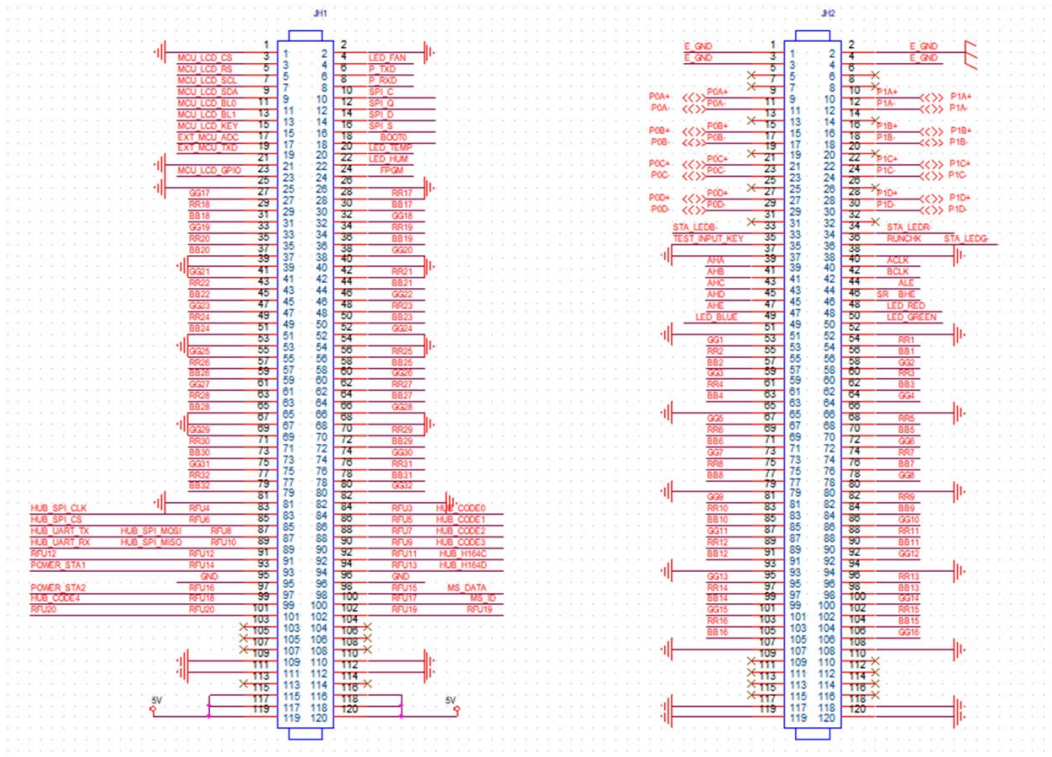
JH1

| Left net | Pin | Pin | Pin | Pin | Right net |
|---|---|---|---|---|---|
| | 1 | 1 | 2 | 2 | |
| MCU_LCD_CS | 3 | 3 | 4 | 4 | LED_FAN |
| MCU_LCD_RS | 5 | 5 | 6 | 6 | P_TXD |
| MCU_LCD_SCL | 7 | 7 | 8 | 8 | P_RXD |
| MCU_LCD_SDA | 9 | 9 | 10 | 10 | SPI_C |
| MCU_LCD_BL0 | 11 | 11 | 12 | 12 | SPI_Q |
| MCU_LCD_BL1 | 13 | 13 | 14 | 14 | SPI_D |
| MCU_LCD_KEY | 15 | 15 | 16 | 16 | SPI_S |
| EXT_MCU_ADC | 17 | 17 | 18 | 18 | BOOT0 |
| EXT_MCU_TXD | 19 | 19 | 20 | 20 | LED_TEMP |
| | 21 | 21 | 22 | 22 | LED_HUM |
| MCU_LCD_GPIO | 23 | 23 | 24 | 24 | FPGM |
| | 25 | 25 | 26 | 26 | |
| GG17 | 27 | 27 | 28 | 28 | RR17 |
| RR18 | 29 | 29 | 30 | 30 | BB17 |
| BB18 | 31 | 31 | 32 | 32 | GG18 |
| GG19 | 33 | 33 | 34 | 34 | RR19 |
| RR20 | 35 | 35 | 36 | 36 | BB19 |
| BB20 | 37 | 37 | 38 | 38 | GG20 |
| | 39 | 39 | 40 | 40 | |
| GG21 | 41 | 41 | 42 | 42 | RR21 |
| RR22 | 43 | 43 | 44 | 44 | BB21 |
| BB22 | 45 | 45 | 46 | 46 | GG22 |
| GG23 | 47 | 47 | 48 | 48 | RR23 |
| RR24 | 49 | 49 | 50 | 50 | BB23 |
| BB24 | 51 | 51 | 52 | 52 | GG24 |
| | 53 | 53 | 54 | 54 | |
| GG25 | 55 | 55 | 56 | 56 | RR25 |
| RR26 | 57 | 57 | 58 | 58 | BB25 |
| BB26 | 59 | 59 | 60 | 60 | GG26 |
| GG27 | 61 | 61 | 62 | 62 | RR27 |
| RR28 | 63 | 63 | 64 | 64 | BB27 |
| BB28 | 65 | 65 | 66 | 66 | GG28 |
| | 67 | 67 | 68 | 68 | |
| GG29 | 69 | 69 | 70 | 70 | RR29 |
| RR30 | 71 | 71 | 72 | 72 | BB29 |
| BB30 | 73 | 73 | 74 | 74 | GG30 |
| GG31 | 75 | 75 | 76 | 76 | RR31 |
| RR32 | 77 | 77 | 78 | 78 | BB31 |
| BB32 | 79 | 79 | 80 | 80 | GG32 |
| | 81 | 81 | 82 | 82 | |
| HUB_SPI_CLK / RFU4 | 83 | 83 | 84 | 84 | RFU3 / HUB_CODE0 |
| HUB_SPI_CS / RFU6 | 85 | 85 | 86 | 86 | RFU5 / HUB_CODE1 |
| HUB_UART_TX / HUB_SPI_MOSI / RFU8 | 87 | 87 | 88 | 88 | RFU7 / HUB_CODE2 |
| HUB_UART_RX / HUB_SPI_MISO / RFU10 | 89 | 89 | 90 | 90 | RFU9 / HUB_CODE3 |
| RFU12 / RFU12 | 91 | 91 | 92 | 92 | RFU11 / HUB_H164C |
| POWER_STA1 / RFU14 | 93 | 93 | 94 | 94 | RFU13 / HUB_H164D |
| GND | 95 | 95 | 96 | 96 | GND |
| POWER_STA2 / RFU16 | 97 | 97 | 98 | 98 | RFU15 / MS_DATA |
| HUB_CODE4 / RFU18 | 99 | 99 | 100 | 100 | RFU17 / MS_ID |
| RFU20 / RFU20 | 101 | 101 | 102 | 102 | RFU19 / RFU19 |
| | 103 | 103 | 104 | 104 | |
| | 105 | 105 | 106 | 106 | |
| | 107 | 107 | 108 | 108 | |
| | 109 | 109 | 110 | 110 | |
| | 111 | 111 | 112 | 112 | |
| | 113 | 113 | 114 | 114 | |
| | 115 | 115 | 116 | 116 | |
| 5V | 117 | 117 | 118 | 118 | 5V |
| | 119 | 119 | 120 | 120 | |

JH2

| Left net | Pin | Pin | Pin | Pin | Right net |
|---|---|---|---|---|---|
| E_GND | 1 | 1 | 2 | 2 | E_GND |
| E_GND | 3 | 3 | 4 | 4 | E_GND |
| | 5 | 5 | 6 | 6 | |
| | 7 | 7 | 8 | 8 | |
| P0A+ / P0A+ | 9 | 9 | 10 | 10 | P1A+ / P1A+ |
| P0A- / P0A- | 11 | 11 | 12 | 12 | P1A- / P1A- |
| | 13 | 13 | 14 | 14 | |
| P0B+ / P0B+ | 15 | 15 | 16 | 16 | P1B+ / P1B+ |
| P0B- / P0B- | 17 | 17 | 18 | 18 | P1B- / P1B- |
| | 19 | 19 | 20 | 20 | |
| P0C+ / P0C+ | 21 | 21 | 22 | 22 | P1C+ / P1C+ |
| P0C- / P0C- | 23 | 23 | 24 | 24 | P1C- / P1C- |
| | 25 | 25 | 26 | 26 | |
| P0D+ / P0D+ | 27 | 27 | 28 | 28 | P1D+ / P1D+ |
| P0D- / P0D- | 29 | 29 | 30 | 30 | P1D- / P1D- |
| | 31 | 31 | 32 | 32 | |
| STA_LEDB- | 33 | 33 | 34 | 34 | STA_LEDR- |
| TEST_INPUT_KEY | 35 | 35 | 36 | 36 | RUNCHK / STA_LEDG- |
| | 37 | 37 | 38 | 38 | |
| AHA | 39 | 39 | 40 | 40 | ACLK |
| AHB | 41 | 41 | 42 | 42 | BCLK |
| AHC | 43 | 43 | 44 | 44 | ALE |
| AHD | 45 | 45 | 46 | 46 | SR_BHE |
| AHE | 47 | 47 | 48 | 48 | LED_RED |
| LED_BLUE | 49 | 49 | 50 | 50 | LED_GREEN |
| | 51 | 51 | 52 | 52 | |
| GG1 | 53 | 53 | 54 | 54 | RR1 |
| RR2 | 55 | 55 | 56 | 56 | BB1 |
| BB2 | 57 | 57 | 58 | 58 | GG2 |
| GG3 | 59 | 59 | 60 | 60 | RR3 |
| RR4 | 61 | 61 | 62 | 62 | BB3 |
| BB4 | 63 | 63 | 64 | 64 | GG4 |
| | 65 | 65 | 66 | 66 | |
| GG5 | 67 | 67 | 68 | 68 | RR5 |
| RR6 | 69 | 69 | 70 | 70 | BB5 |
| BB6 | 71 | 71 | 72 | 72 | GG6 |
| GG7 | 73 | 73 | 74 | 74 | RR7 |
| RR8 | 75 | 75 | 76 | 76 | BB7 |
| BB8 | 77 | 77 | 78 | 78 | GG8 |
| | 79 | 79 | 80 | 80 | |
| GG9 | 81 | 81 | 82 | 82 | RR9 |
| RR10 | 83 | 83 | 84 | 84 | BB9 |
| BB10 | 85 | 85 | 86 | 86 | GG10 |
| GG11 | 87 | 87 | 88 | 88 | RR11 |
| RR12 | 89 | 89 | 90 | 90 | BB11 |
| BB12 | 91 | 91 | 92 | 92 | GG12 |
| | 93 | 93 | 94 | 94 | |
| GG13 | 95 | 95 | 96 | 96 | RR13 |
| RR14 | 97 | 97 | 98 | 98 | BB13 |
| BB14 | 99 | 99 | 100 | 100 | GG14 |
| GG15 | 101 | 101 | 102 | 102 | RR15 |
| RR16 | 103 | 103 | 104 | 104 | BB15 |
| BB16 | 105 | 105 | 106 | 106 | GG16 |
| | 107 | 107 | 108 | 108 | |
| | 109 | 109 | 110 | 110 | |
| | 111 | 111 | 112 | 112 | |
| | 113 | 113 | 114 | 114 | |
| | 115 | 115 | 116 | 116 | |
| | 117 | 117 | 118 | 118 | |
| | 119 | 119 | 120 | 120 | |